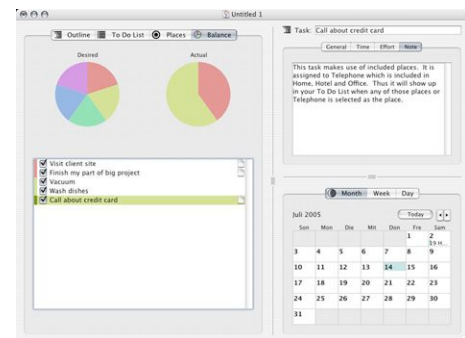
Untitled 1

Outline To Do List Places Balance

Desired

Actual

Visit client site
Finish my part of big project
Vacuum
Wash dishes
Call about credit card

Task: Call about credit card

General Time Effort Note

This task makes use of included places. It is assigned to Telephone which is included in Home, Hotel and Office. Thus it will show up in your To Do List when any of those places or Telephone is selected as the place.

Month Week Day

Juli 2005

Today

| Son | Mon | Die | Mit | Don | Fre | Sam |
|---|---|---|---|---|---|---|
| | | | | | 1 | 2 |
| 3 | 4 | 5 | 6 | 7 | 8 | 9 |
| 10 | 11 | 12 | 13 | 14 | 15 | 16 |
| 17 | 18 | 19 | 20 | 21 | 22 | 23 |
| 24 | 25 | 26 | 27 | 28 | 29 | 30 |
| 31 | | | | | | |